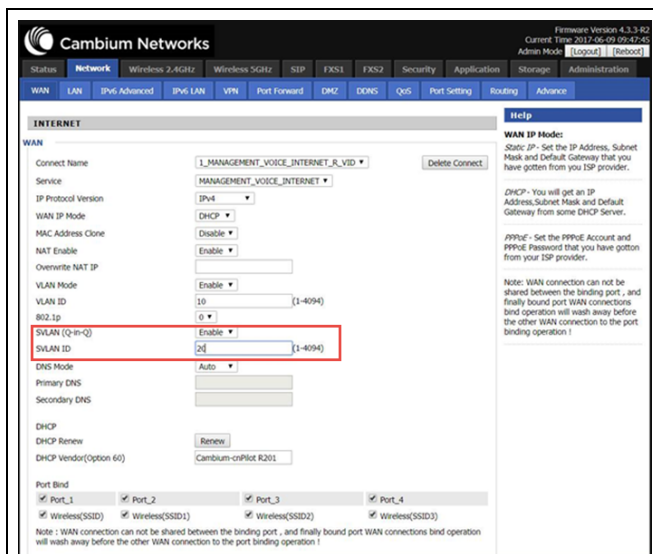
Cambium Networks

Firmware Version 4.3.3-R2
Current Time 2017-06-09 09:47:45
Admin Mode [Logout] [Reboot]

Status | Network | Wireless 2.4GHz | Wireless 5GHz | SIP | FXS1 | FXS2 | Security | Application | Storage | Administration

WAN | LAN | IPv6 Advanced | IPv6 LAN | VPN | Port Forward | DMZ | DDNS | QoS | Port Setting | Routing | Advance

INTERNET

WAN

Connect Name 1_MANAGEMENT_VOICE_INTERNET_R_VID ▾ Delete Connect
Service MANAGEMENT_VOICE_INTERNET ▾
IP Protocol Version IPv4 ▾
WAN IP Mode DHCP ▾
MAC Address Clone Disable ▾
NAT Enable Enable ▾
Overwrite NAT IP
VLAN Mode Enable ▾
VLAN ID 10 (1-4094)
802.1p 0 ▾
SVLAN (Q-in-Q) Enable ▾
SVLAN ID 20 (1-4094)
DNS Mode Auto ▾
Primary DNS
Secondary DNS

DHCP
DHCP Renew Renew
DHCP Vendor(Option 60) Cambium-cnPilot R201

Port Bind
Port_1 Port_2 Port_3 Port_4
Wireless(SSID) Wireless(SSID1) Wireless(SSID2) Wireless(SSID3)

Note : WAN connection can not be shared between the binding port , and finally bound port WAN connections bind operation will wash away before the other WAN connection to the port binding operation !

Help

WAN IP Mode:

Static IP - Set the IP Address, Subnet Mask and Default Gateway that you have gotten from you ISP provider.

DHCP - You will get an IP Address,Subnet Mask and Default Gateway from some DHCP Server.

PPPoE - Set the PPPoE Account and PPPoE Password that you have gotton from your ISP provider.

Note: WAN connection can not be shared between the binding port , and finally bound port WAN connections bind operation will wash away before the other WAN connection to the port binding operation !